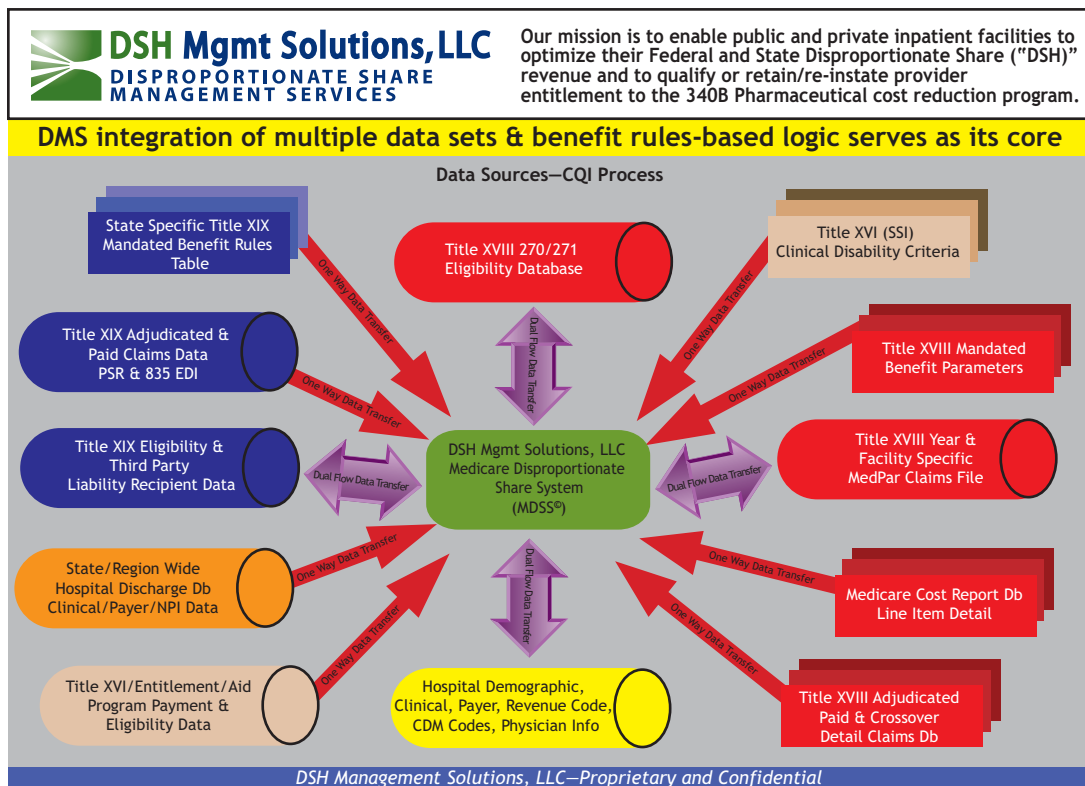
DSH Mgmt Solutions, LLC
DISPROPORTIONATE SHARE MANAGEMENT SERVICES

Our mission is to enable public and private inpatient facilities to optimize their Federal and State Disproportionate Share ("DSH") revenue and to qualify or retain/re-instate provider entitlement to the 340B Pharmaceutical cost reduction program.

DMS integration of multiple data sets & benefit rules-based logic serves as its core

Data Sources—CQI Process

State Specific Title XIX Mandated Benefit Rules Table

One Way Data Transfer

Title XVIII 270/271 Eligibility Database

Title XVI (SSI) Clinical Disability Criteria

One Way Data Transfer

Dual Flow Data Transfer

Title XIX Adjudicated & Paid Claims Data PSR & 835 EDI

One Way Data Transfer

Title XVIII Mandated Benefit Parameters

One Way Data Transfer

Title XIX Eligibility & Third Party Liability Recipient Data

Dual Flow Data Transfer

DSH Mgmt Solutions, LLC Medicare Disproportionate Share System (MDSS©)

Dual Flow Data Transfer

Title XVIII Year & Facility Specific MedPar Claims File

One Way Data Transfer

State/Region Wide Hospital Discharge Db Clinical/Payer/NPI Data

Dual Flow Data Transfer

One Way Data Transfer

Medicare Cost Report Db Line Item Detail

One Way Data Transfer

One Way Data Transfer

Title XVI/Entitlement/Aid Program Payment & Eligibility Data

Hospital Demographic, Clinical, Payer, Revenue Code, CDM Codes, Physician Info

Title XVIII Adjudicated Paid & Crossover Detail Claims Db

DSH Management Solutions, LLC—Proprietary and Confidential